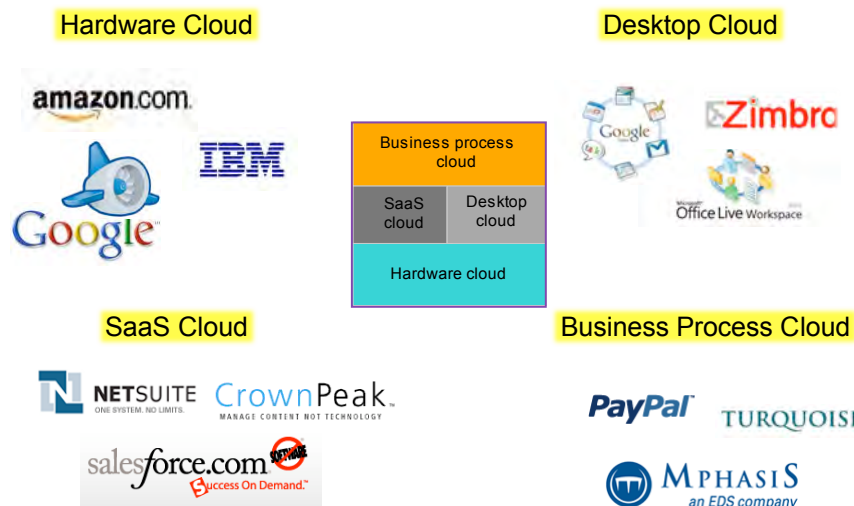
Hardware Cloud

amazon.com

IBM

Google

Desktop Cloud

Google

Zimbra

Microsoft Office Live Workspace

Business process cloud

SaaS cloud

Desktop cloud

Hardware cloud

SaaS Cloud

NETSUITE
ONE SYSTEM. NO LIMITS.

CrownPeak
MANAGE CONTENT NOT TECHNOLOGY

salesforce.com
Success On Demand.
SOFTWARE

Business Process Cloud

PayPal

TURQUOISE

MPHASIS
an EDS company